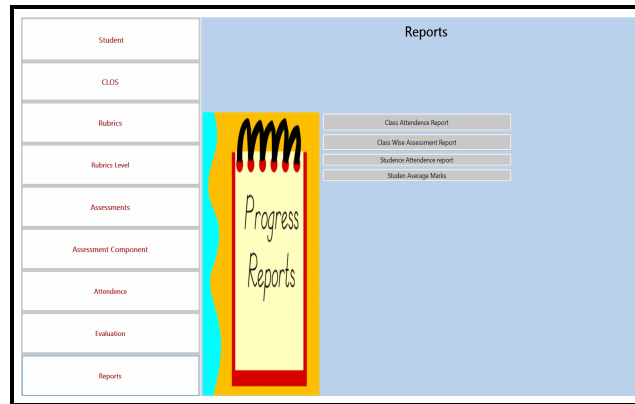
Student

CLOS

Rubrics

Rubrics Level

Assessments

Assessment Component

Attendence

Evaluation

Reports

Reports

Progress Reports

Class Attendence Report

Class Wise Assessment Report

Studence Attendence report

Studen Average Marks